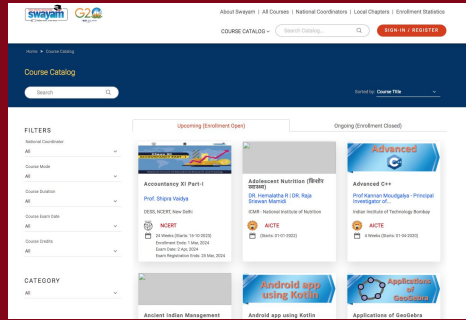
swayam G20

About Swayam | All Courses | National Coordinators | Local Chapters | Enrollment Statistics

COURSE CATALOG Search Catalog... SIGN-IN / REGISTER

Home > Course Catalog

Course Catalog

Search

Sorted by: Course Title

FILTERS

National Coordinator
All

Course Mode
All

Course Duration
All

Course Exam Date
All

Course Credits
All

CATEGORY
All

Upcoming (Enrollment Open)

Ongoing (Enrollment Closed)

Accountancy XI Part-I
Prof. Shipra Vaidya
DESS, NCERT, New Delhi
NCERT
24 Weeks (Starts: 15-10-2023)
Enrollment Ends: 1 Mar, 2024
Exam Date: 2 Apr, 2024
Exam Registration Ends: 25 Mar, 2024

Adolescent Nutrition (किशोर आहार)
DR. Hemalatha R | DR. Raja Sriswan Mamidi
ICMR - National Institute of Nutrition
AICTE
(Starts: 01-01-2022)

Advanced
Advanced C++
Prof Kannan Moudgalya - Principal Investigator of...
Indian Institute of Technology Bombay
AICTE
4 Weeks (Starts: 01-04-2020)

Ancient Indian Management

Android app using Kotlin
Android app using Kotlin

Applications of GeoGebra
Applications of GeoGebra